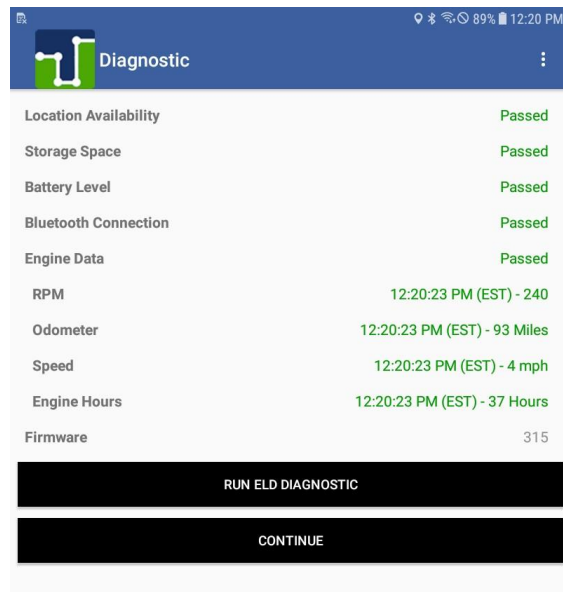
89% 12:20 PM

Diagnostic

| | |
|---|---|
| Location Availability | Passed |
| Storage Space | Passed |
| Battery Level | Passed |
| Bluetooth Connection | Passed |
| Engine Data | Passed |
| RPM | 12:20:23 PM (EST) - 240 |
| Odometer | 12:20:23 PM (EST) - 93 Miles |
| Speed | 12:20:23 PM (EST) - 4 mph |
| Engine Hours | 12:20:23 PM (EST) - 37 Hours |
| Firmware | 315 |

RUN ELD DIAGNOSTIC

CONTINUE